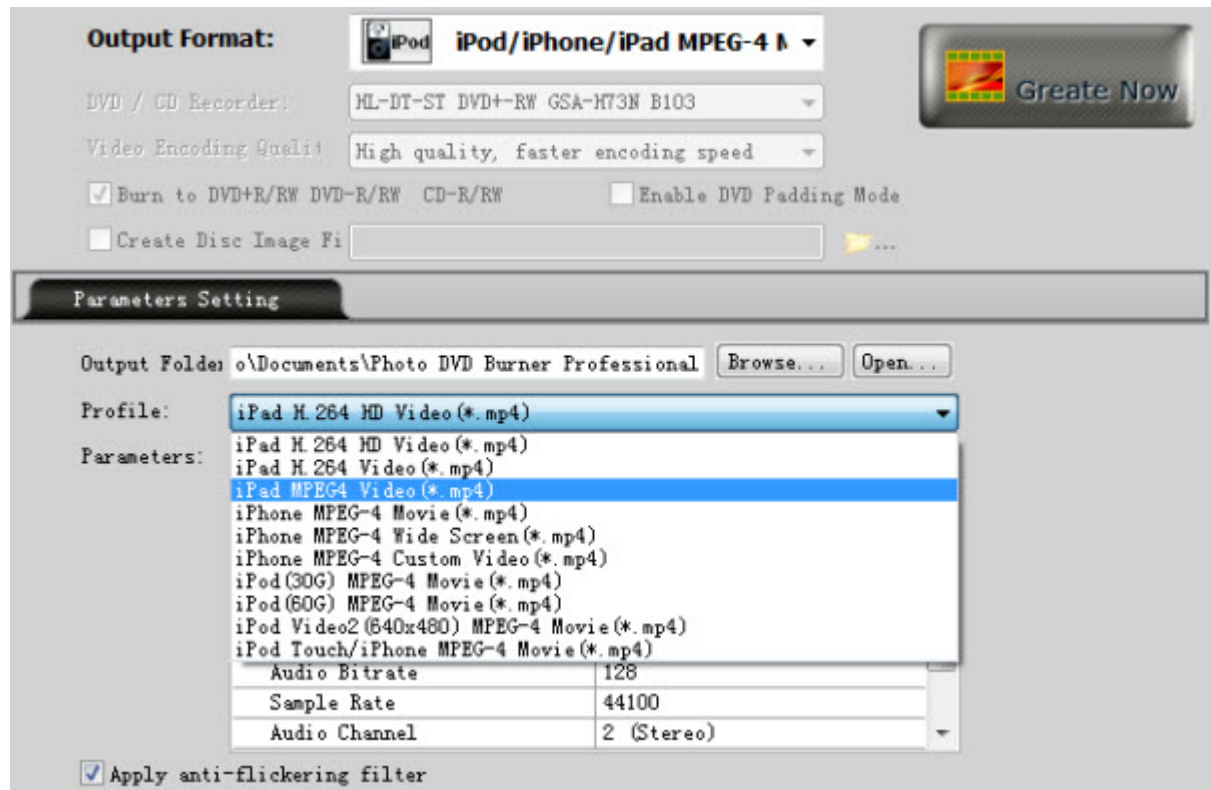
Output Format:

iPod

iPod/iPhone/iPad MPEG-4 M

Create Now

DVD / CD Recorder:

HL-DT-ST DVD+-RW GSA-H73N B103

Video Encoding Qualit

High quality, faster encoding speed

Burn to DVD+R/RW DVD-R/RW CD-R/RW

Enable DVD Padding Mode

Create Disc Image Fi

...

Parameters Setting

Output Folde: o\Documents\Photo DVD Burner Professional

Browse...

Open...

Profile:

iPad H.264 HD Video(*.mp4)

Parameters:

iPad H.264 HD Video(*.mp4)
iPad H.264 Video(*.mp4)
iPad MPEG4 Video(*.mp4)
iPhone MPEG-4 Movie(*.mp4)
iPhone MPEG-4 Wide Screen(*.mp4)
iPhone MPEG-4 Custom Video(*.mp4)
iPod(30G) MPEG-4 Movie(*.mp4)
iPod(60G) MPEG-4 Movie(*.mp4)
iPod Video2(640x480) MPEG-4 Movie(*.mp4)
iPod Touch/iPhone MPEG-4 Movie(*.mp4)

| Audio Bitrate | 128 |
|---|---|
| Sample Rate | 44100 |
| Audio Channel | 2 (Stereo) |

Apply anti-flickering filter